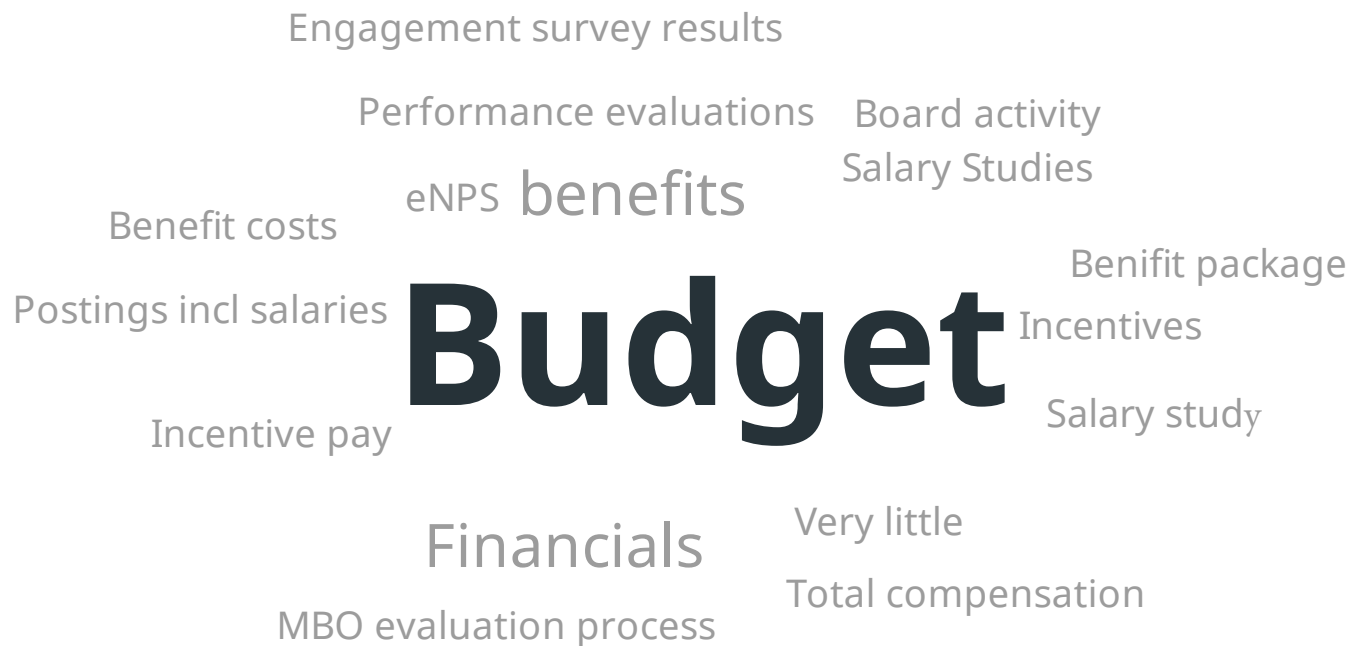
Engagement survey results

Performance evaluations

Board activity

Salary Studies

eNPS

benefits

Benefit costs

Benifit package

Postings incl salaries

Budget

Incentives

Salary study

Incentive pay

Very little

Financials

Total compensation

MBO evaluation process